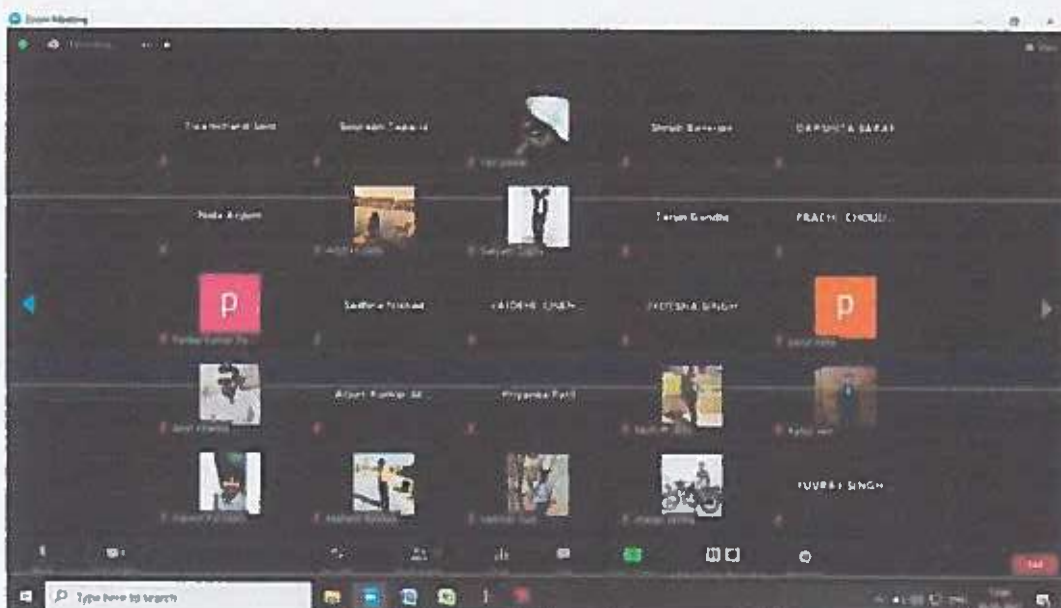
Zoom Meeting

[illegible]

Saurabh Tiwari

Shruti Banerjee

DARSHITA SARAF

Nisha Anjum

Tarun Gandhi

PRACHI CHOUD...

p

Sadhna Nishad

VAIDEHI SINGH

JYOTSNA SINGH

p

Arpit Kumar Ali

Priyanka Patil

YUVRAJ SINGH

Type here to search